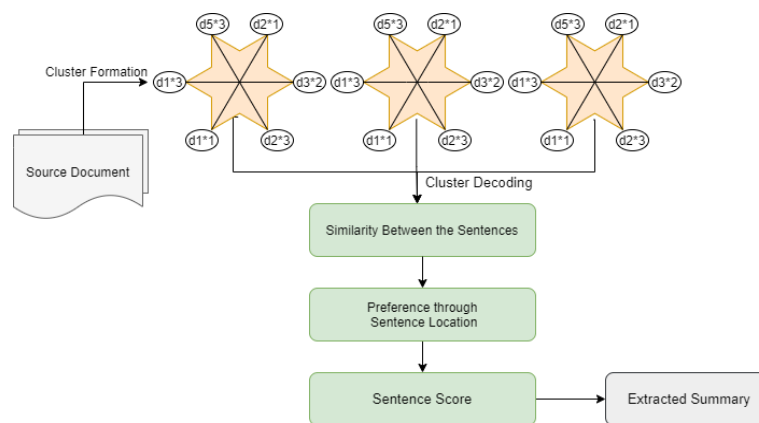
Cluster Formation

d5*3 d2*1 d1*3 d3*2 d1*1 d2*3

d5*3 d2*1 d1*3 d3*2 d1*1 d2*3

d5*3 d2*1 d1*3 d3*2 d1*1 d2*3

Source Document

Cluster Decoding

Similarity Between the Sentences

Preference through Sentence Location

Sentence Score

Extracted Summary